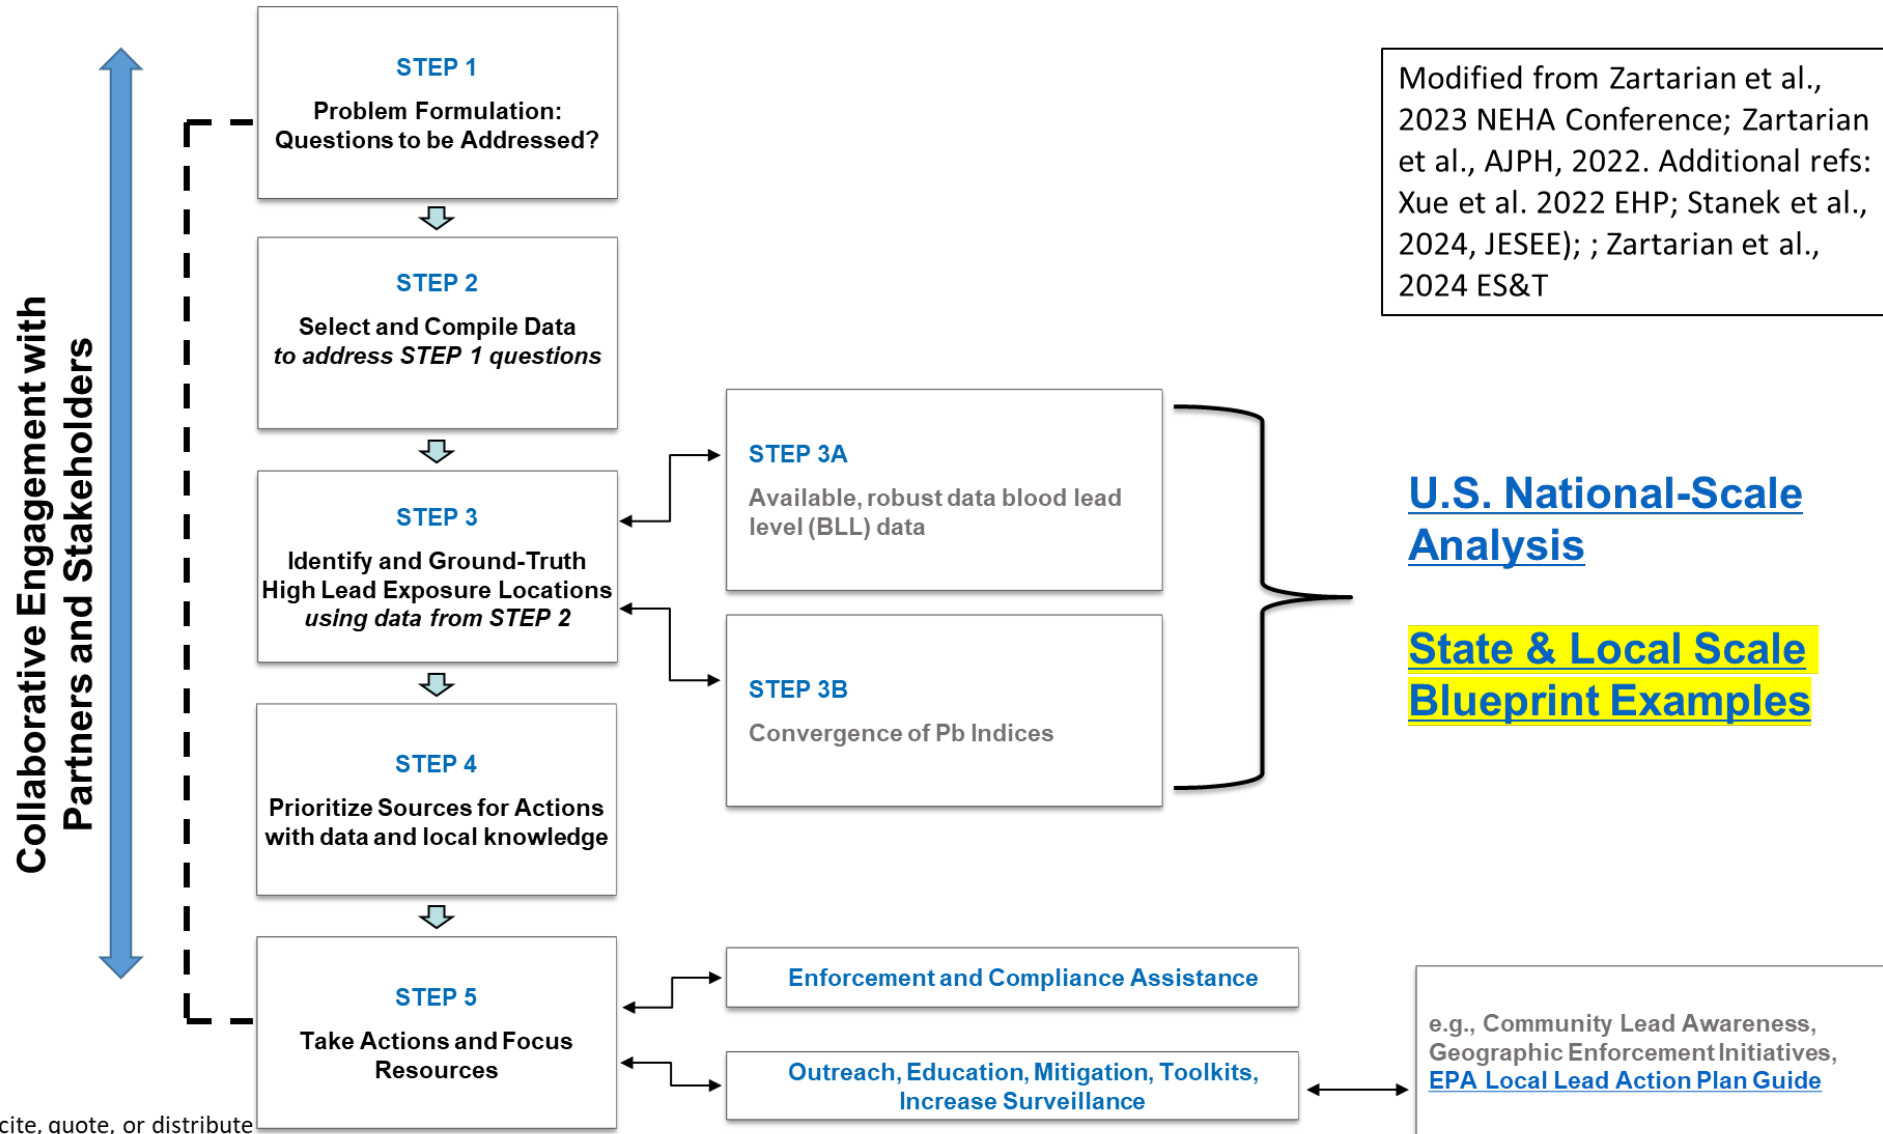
Collaborative Engagement with Partners and Stakeholders

STEP 1
Problem Formulation: Questions to be Addressed?

STEP 2
Select and Compile Data to address STEP 1 questions

STEP 3
Identify and Ground-Truth High Lead Exposure Locations using data from STEP 2

STEP 4
Prioritize Sources for Actions with data and local knowledge

STEP 5
Take Actions and Focus Resources

Modified from Zartarian et al., 2023 NEHA Conference; Zartarian et al., AJPH, 2022. Additional refs: Xue et al. 2022 EHP; Stanek et al., 2024, JESEE); ; Zartarian et al., 2024 ES&T

STEP 3A
Available, robust data blood lead level (BLL) data

STEP 3B
Convergence of Pb Indices

U.S. National-Scale Analysis

State & Local Scale Blueprint Examples

Enforcement and Compliance Assistance

Outreach, Education, Mitigation, Toolkits, Increase Surveillance

e.g., Community Lead Awareness, Geographic Enforcement Initiatives, EPA Local Lead Action Plan Guide

cite, quote, or distribute